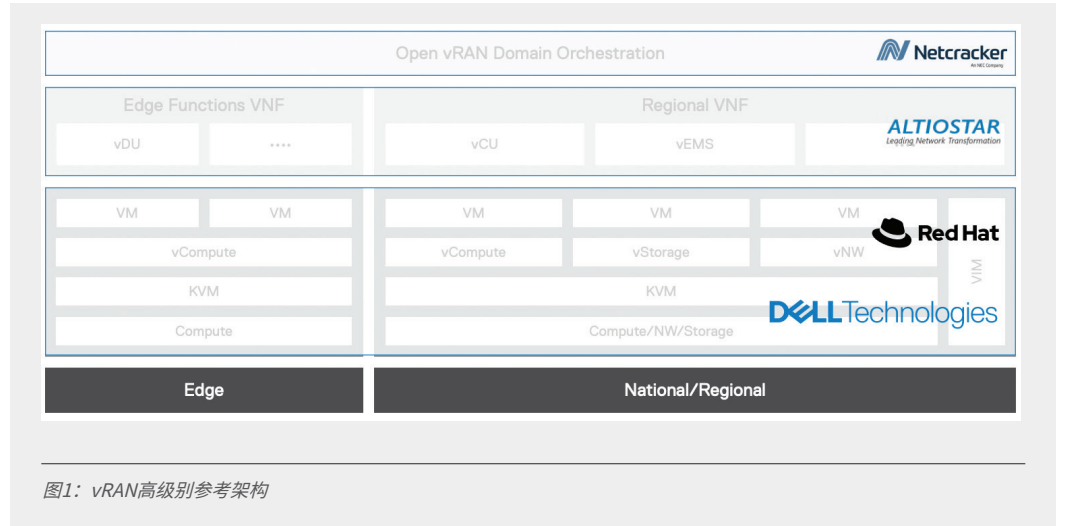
Open vRAN Domain Orchestration

Netcracker
An NEC Company

Edge Functions VNF

vDU

....

Regional VNF

vCU

vEMS

ALTIOSTAR
Leading Network Transformation

VM

VM

VM

VM

VM

Red Hat

vCompute

vCompute

vStorage

vNW

VIM

KVM

KVM

DELL Technologies

Compute

Compute/NW/Storage

Edge

National/Regional

图1：vRAN高级别参考架构